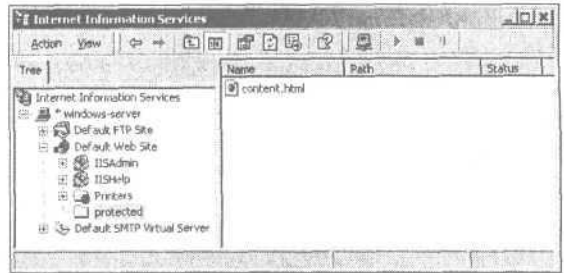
Internet Information Services

Action View

Tree

Internet Information Services
* windows-server
Default FTP Site
Default Web Site
IISAdmin
IISHelp
Printers
protected
Default SMTP Virtual Server

| Name | Path | Status |
|---|---|---|
| content.html | | |